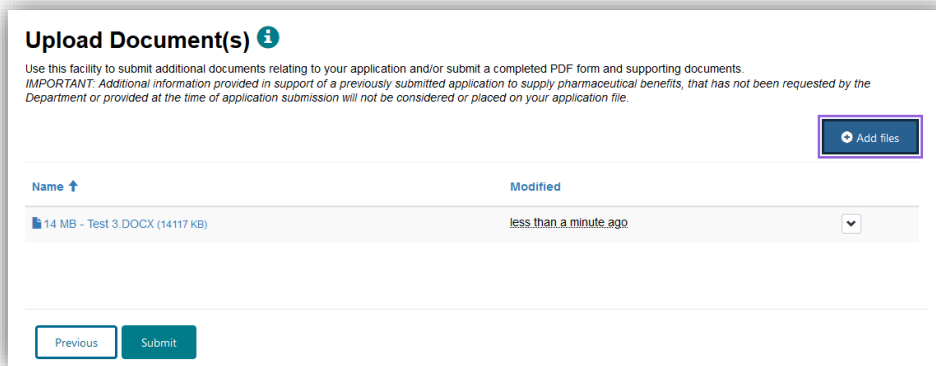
Upload Document(s)

Use this facility to submit additional documents relating to your application and/or submit a completed PDF form and supporting documents.
IMPORTANT: Additional information provided in support of a previously submitted application to supply pharmaceutical benefits, that has not been requested by the Department or provided at the time of application submission will not be considered or placed on your application file.

Add files

| Name | Modified | |
|---|---|---|
| 14 MB - Test 3.DOCX (14117 KB) | less than a minute ago | |

Previous Submit